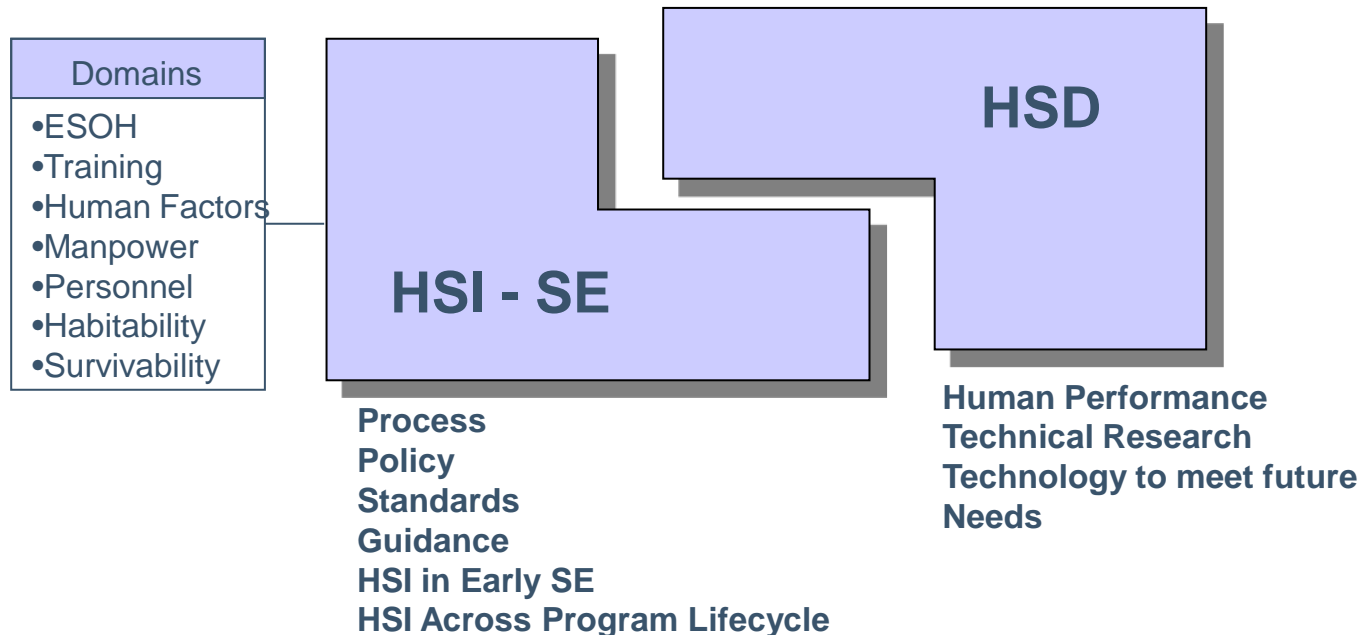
Domains
•ESOH
•Training
•Human Factors
•Manpower
•Personnel
•Habitability
•Survivability

HSI - SE

Process
Policy
Standards
Guidance
HSI in Early SE
HSI Across Program Lifecycle

HSD

Human Performance
Technical Research
Technology to meet future Needs